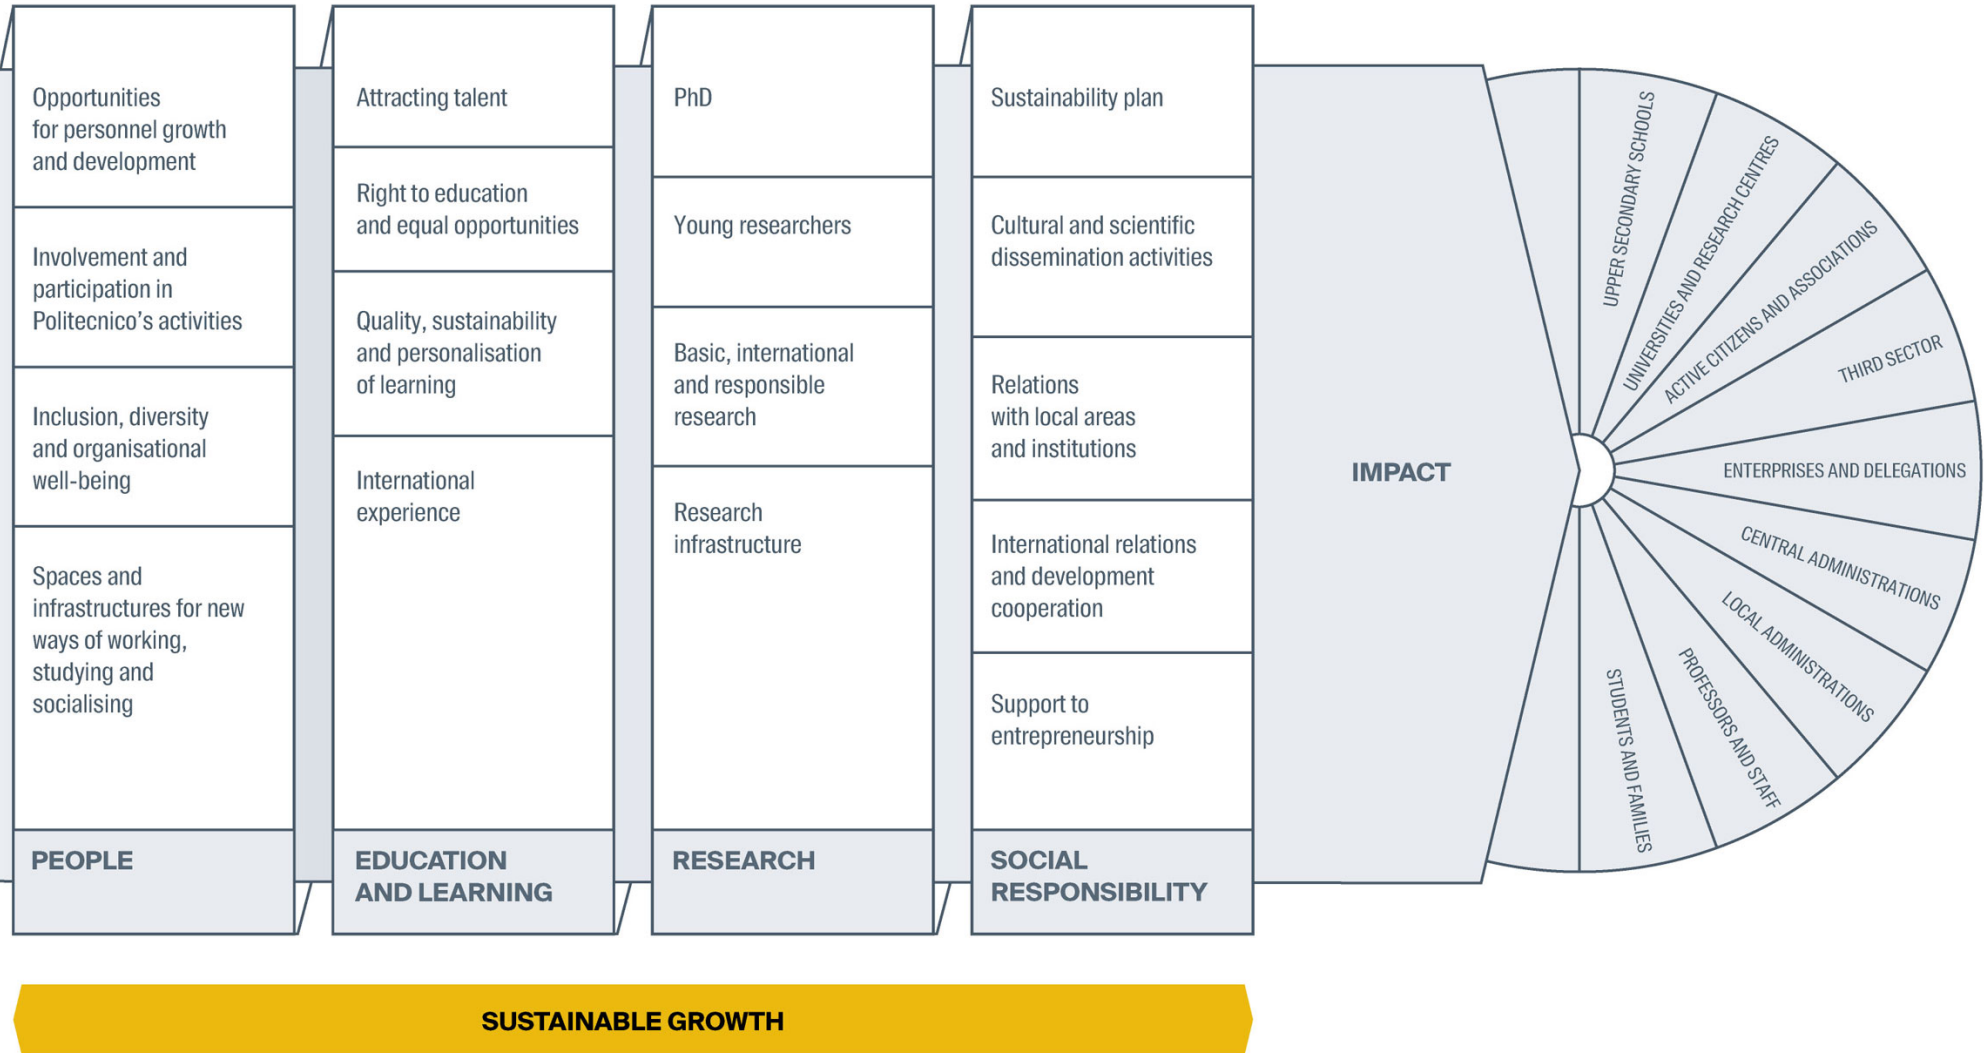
Opportunities for personnel growth and development

Involvement and participation in Politecnico's activities

Inclusion, diversity and organisational well-being

Spaces and infrastructures for new ways of working, studying and socialising

PEOPLE

Attracting talent

Right to education and equal opportunities

Quality, sustainability and personalisation of learning

International experience

EDUCATION AND LEARNING

PhD

Young researchers

Basic, international and responsible research

Research infrastructure

RESEARCH

Sustainability plan

Cultural and scientific dissemination activities

Relations with local areas and institutions

International relations and development cooperation

Support to entrepreneurship

SOCIAL RESPONSIBILITY

IMPACT

UPPER SECONDARY SCHOOLS

UNIVERSITIES AND RESEARCH CENTRES

ACTIVE CITIZENS AND ASSOCIATIONS

THIRD SECTOR

ENTERPRISES AND DELEGATIONS

CENTRAL ADMINISTRATIONS

LOCAL ADMINISTRATIONS

PROFESSORS AND STAFF

STUDENTS AND FAMILIES

SUSTAINABLE GROWTH